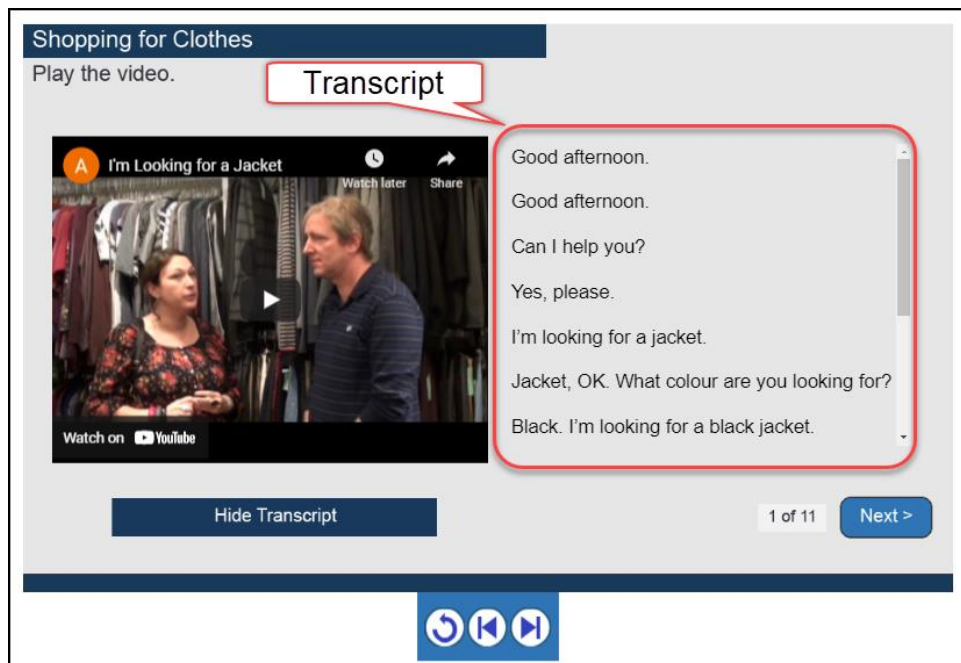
Shopping for Clothes

Play the video.

Transcript

A I'm Looking for a Jacket

Watch later

Share

Watch on YouTube

Good afternoon.

Good afternoon.

Can I help you?

Yes, please.

I'm looking for a jacket.

Jacket, OK. What colour are you looking for?

Black. I'm looking for a black jacket.

Hide Transcript

1 of 11

Next >